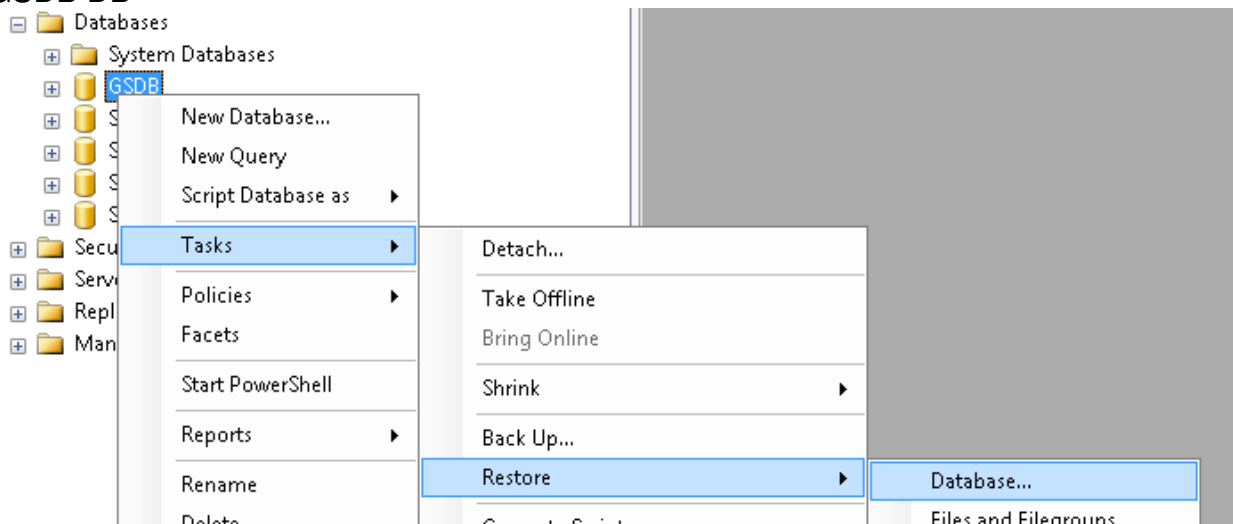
Databases
System Databases
GSDB
S
S
S
S
Secu
Serv
Repl
Man
New Database...
New Query
Script Database as
Tasks
Policies
Facets
Start PowerShell
Reports
Rename
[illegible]
Detach...
Take Offline
Bring Online
Shrink
Back Up...
Restore
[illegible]
Database...
Files and Filegroups